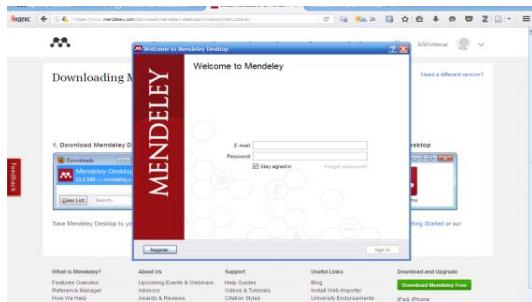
Яндекс https://www.mendeley.com/download-mendeley-desktop/windows/instructions/

bibliotecan

Downloading M

Need a different version?

Welcome to Mendeley Desktop

Welcome to Mendeley

MENDELEY

E-mail

Password

Stay signed in

Forgot password?

Register

Sign In

1. Download Mendeley D

Downloads

Mendeley-Desktop

23,2 MB — mendeley.c

Clear List

Search...

esktop

Save Mendeley Desktop to yo

rting Started or our

Feedback

What is Mendeley?

Features Overview

Reference Manager

How We Help

About Us

Upcoming Events & Webinars

Advisors

Awards & Reviews

Support

Help Guides

Videos & Tutorials

Citation Styles

Useful Links

Blog

Install Web Importer

University Endorsements

Download and Upgrade

Download Mendeley Free

iPad, iPhone